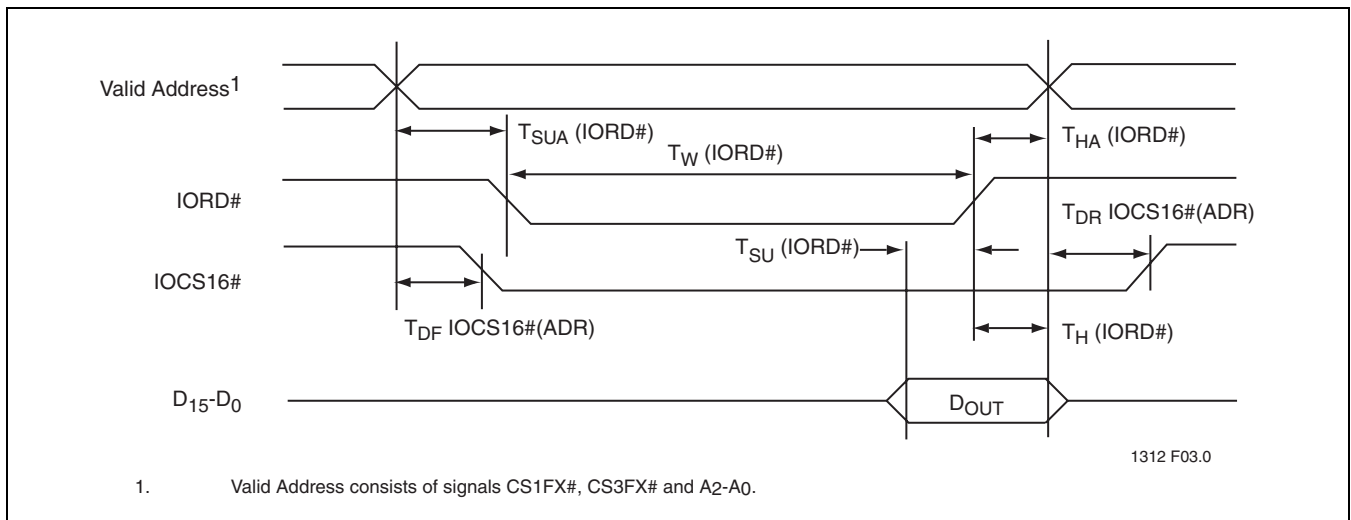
Valid Address$^1$

$T_{SUA}$ (IORD#)

$T_{HA}$ (IORD#)

$T_W$ (IORD#)

IORD#

$T_{DR}$ IOCS16#(ADR)

$T_{SU}$ (IORD#)

IOCS16#

$T_{DF}$ IOCS16#(ADR)

$T_H$ (IORD#)

$D_{15}$-$D_0$

$D_{OUT}$

1312 F03.0

1. Valid Address consists of signals CS1FX#, CS3FX# and $A_2$-$A_0$.